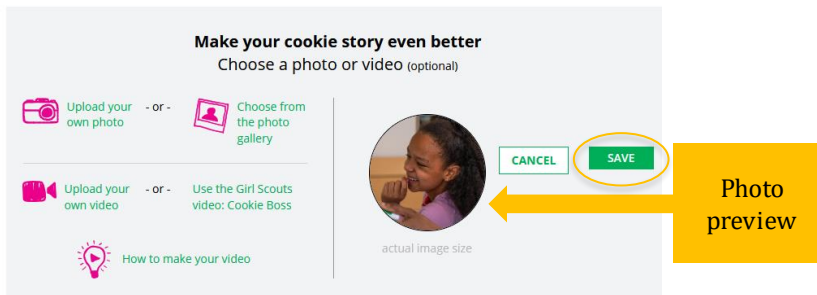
Make your cookie story even better
Choose a photo or video (optional)

Upload your own photo - or - Choose from the photo gallery

Upload your own video - or - Use the Girl Scouts video: Cookie Boss

How to make your video

actual image size

CANCEL

SAVE

Photo preview